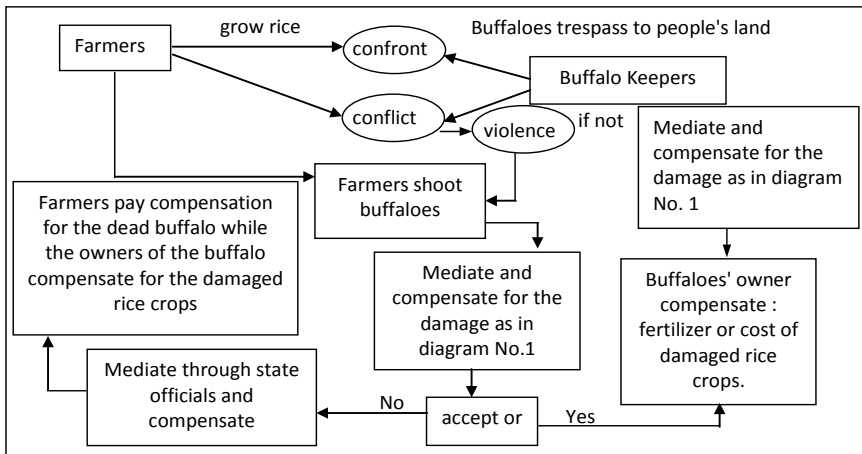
Farmers

grow rice

confront

Buffaloes trespass to people's land

Buffalo Keepers

conflict

violence

if not

Mediate and compensate for the damage as in diagram No. 1

Farmers pay compensation for the dead buffalo while the owners of the buffalo compensate for the damaged rice crops

Farmers shoot buffaloes

Mediate and compensate for the damage as in diagram No.1

Buffaloes' owner compensate : fertilizer or cost of damaged rice crops.

Mediate through state officials and compensate

No

accept or

Yes